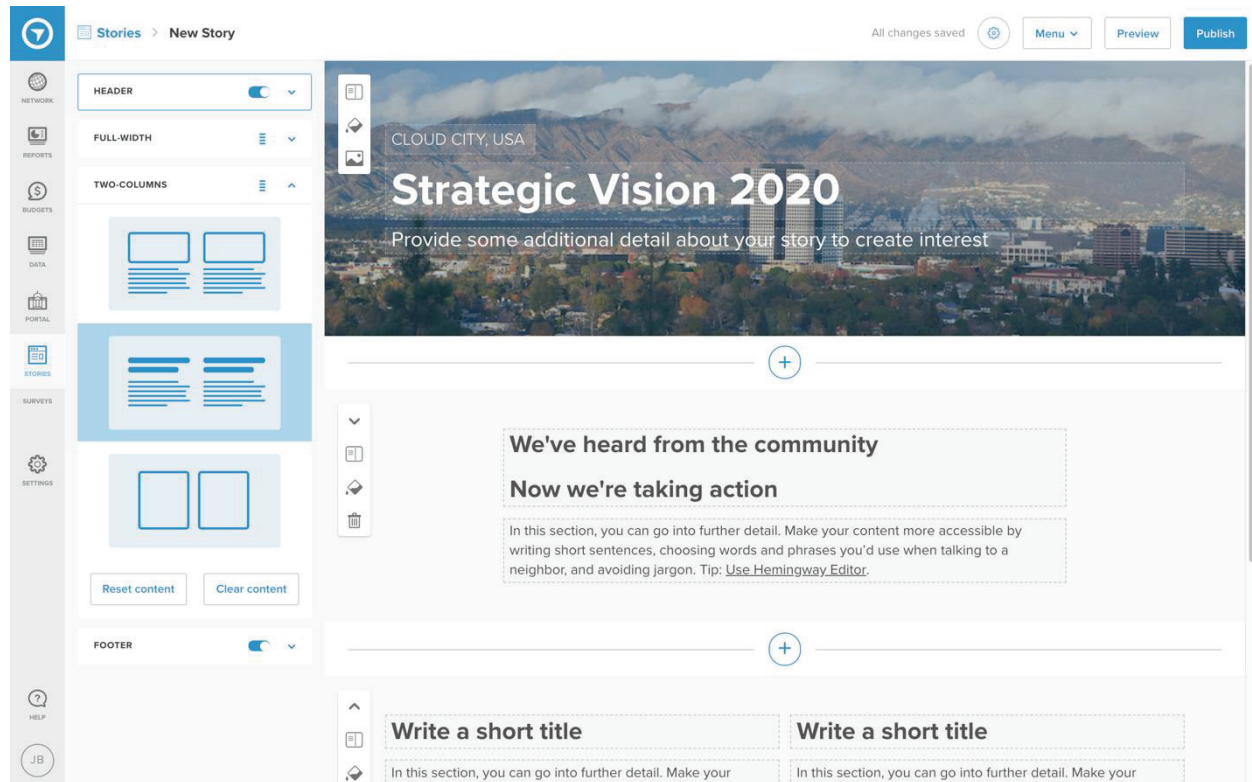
Stories > New Story

All changes saved

Menu

Preview

Publish

NETWORK

REPORTS

BUDGETS

DATA

PORTAL

STORIES

SURVEYS

SETTINGS

HELP

JB

HEADER

FULL-WIDTH

TWO-COLUMNS

Reset content

Clear content

FOOTER

CLOUD CITY, USA

Strategic Vision 2020

Provide some additional detail about your story to create interest

We've heard from the community

Now we're taking action

In this section, you can go into further detail. Make your content more accessible by writing short sentences, choosing words and phrases you'd use when talking to a neighbor, and avoiding jargon. Tip: Use Hemingway Editor.

Write a short title

In this section, you can go into further detail. Make your

Write a short title

In this section, you can go into further detail. Make your